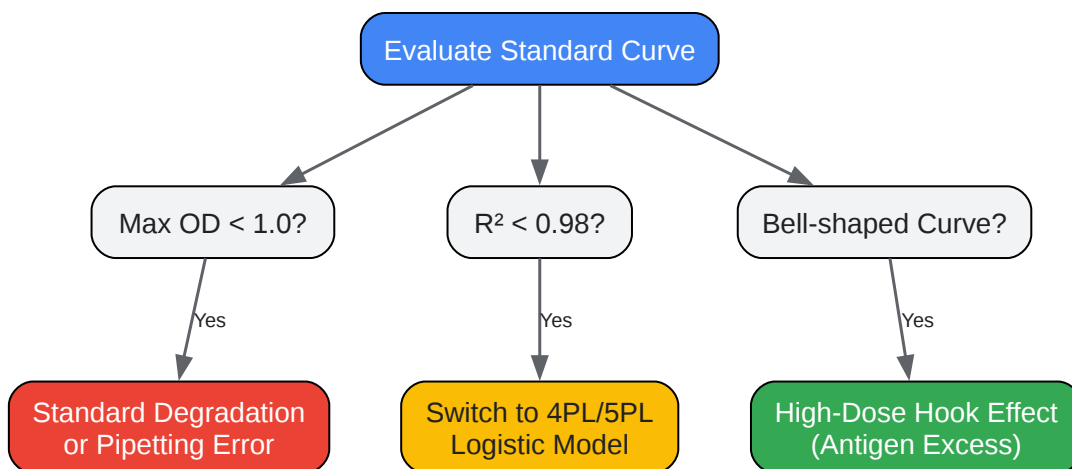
Evaluate Standard Curve

Max OD < 1.0?

$R^2 < 0.98$?

Bell-shaped Curve?

Yes

Yes

Yes

Standard Degradation or Pipetting Error

Switch to 4PL/5PL Logistic Model

High-Dose Hook Effect (Antigen Excess)